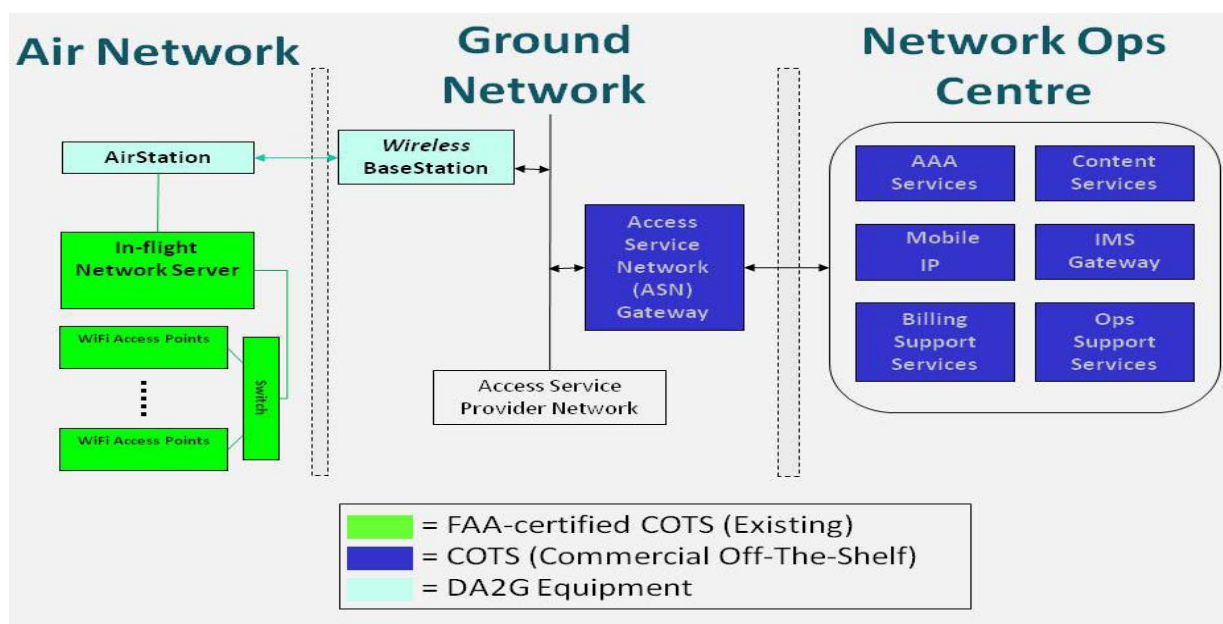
Air Network

Ground Network

Network Ops Centre

AirStation

Wireless BaseStation

In-flight Network Server

WiFi Access Points

WiFi Access Points

Switch

Access Service Network (ASN) Gateway

Access Service Provider Network

AAA Services

Content Services

Mobile IP

IMS Gateway

Billing Support Services

Ops Support Services

= FAA-certified COTS (Existing)
= COTS (Commercial Off-The-Shelf)
= DA2G Equipment